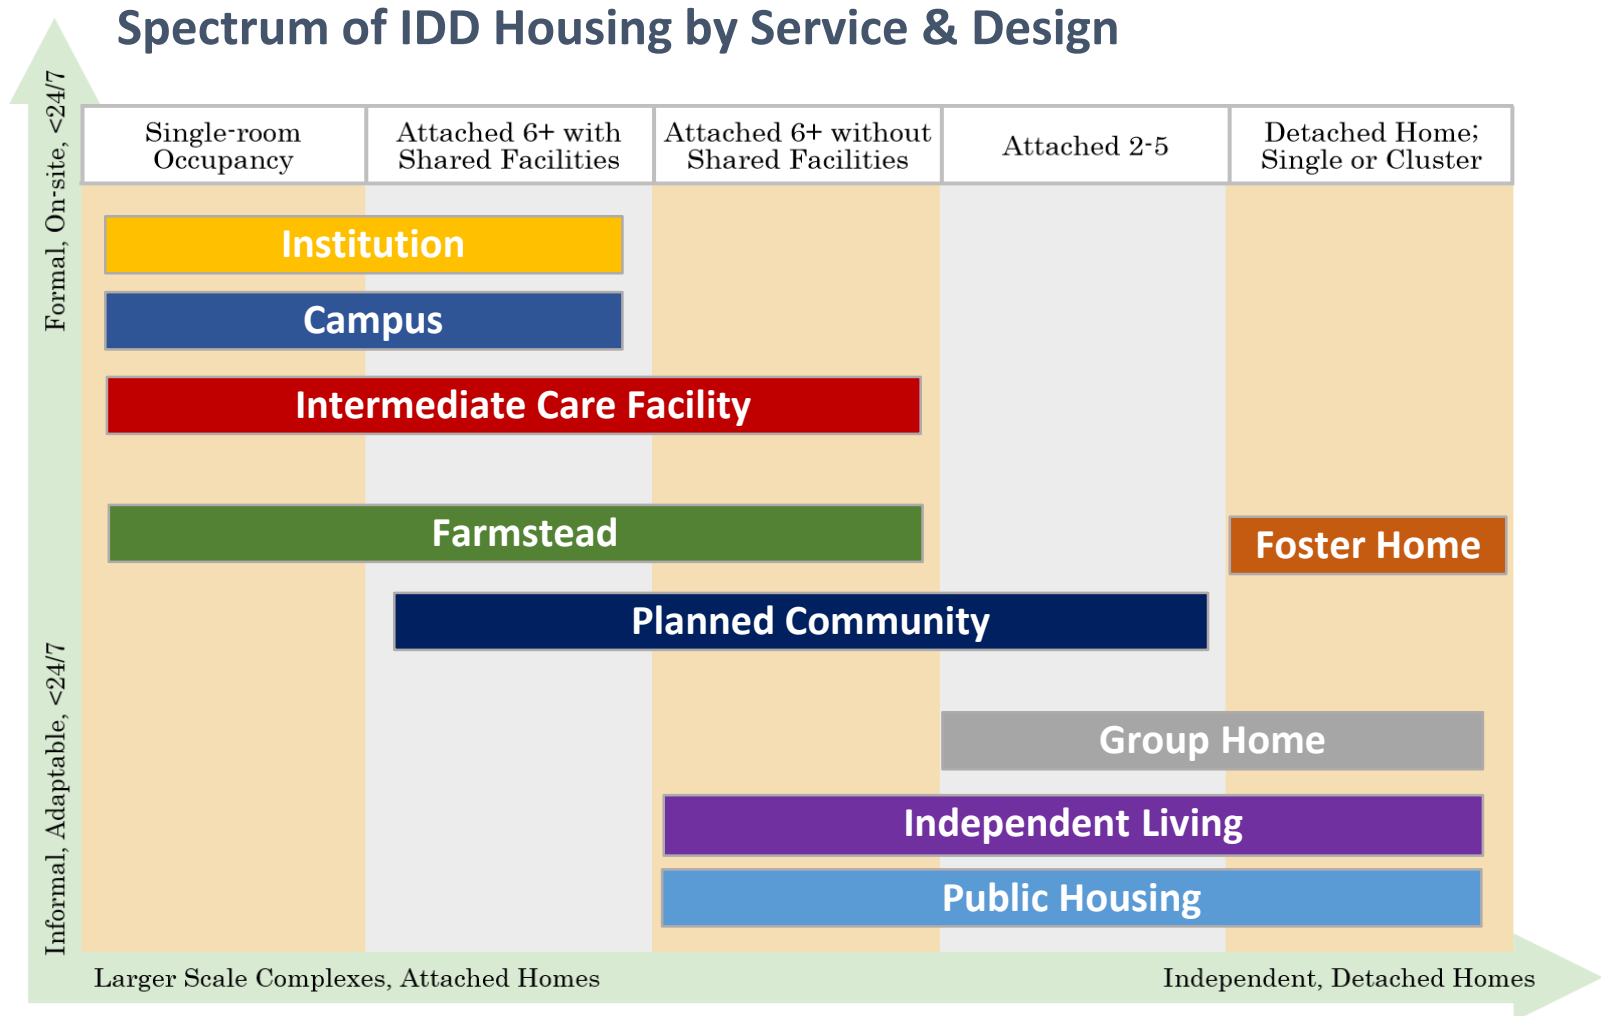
Spectrum of IDD Housing by Service & Design

Formal, On-site, <24/7

Informal, Adaptable, <24/7

| Single-room Occupancy | Attached 6+ with Shared Facilities | Attached 6+ without Shared Facilities | Attached 2-5 | Detached Home; Single or Cluster |
|---|---|---|---|---|

Institution

Campus

Intermediate Care Facility

Farmstead

Foster Home

Planned Community

Group Home

Independent Living

Public Housing

Larger Scale Complexes, Attached Homes

Independent, Detached Homes